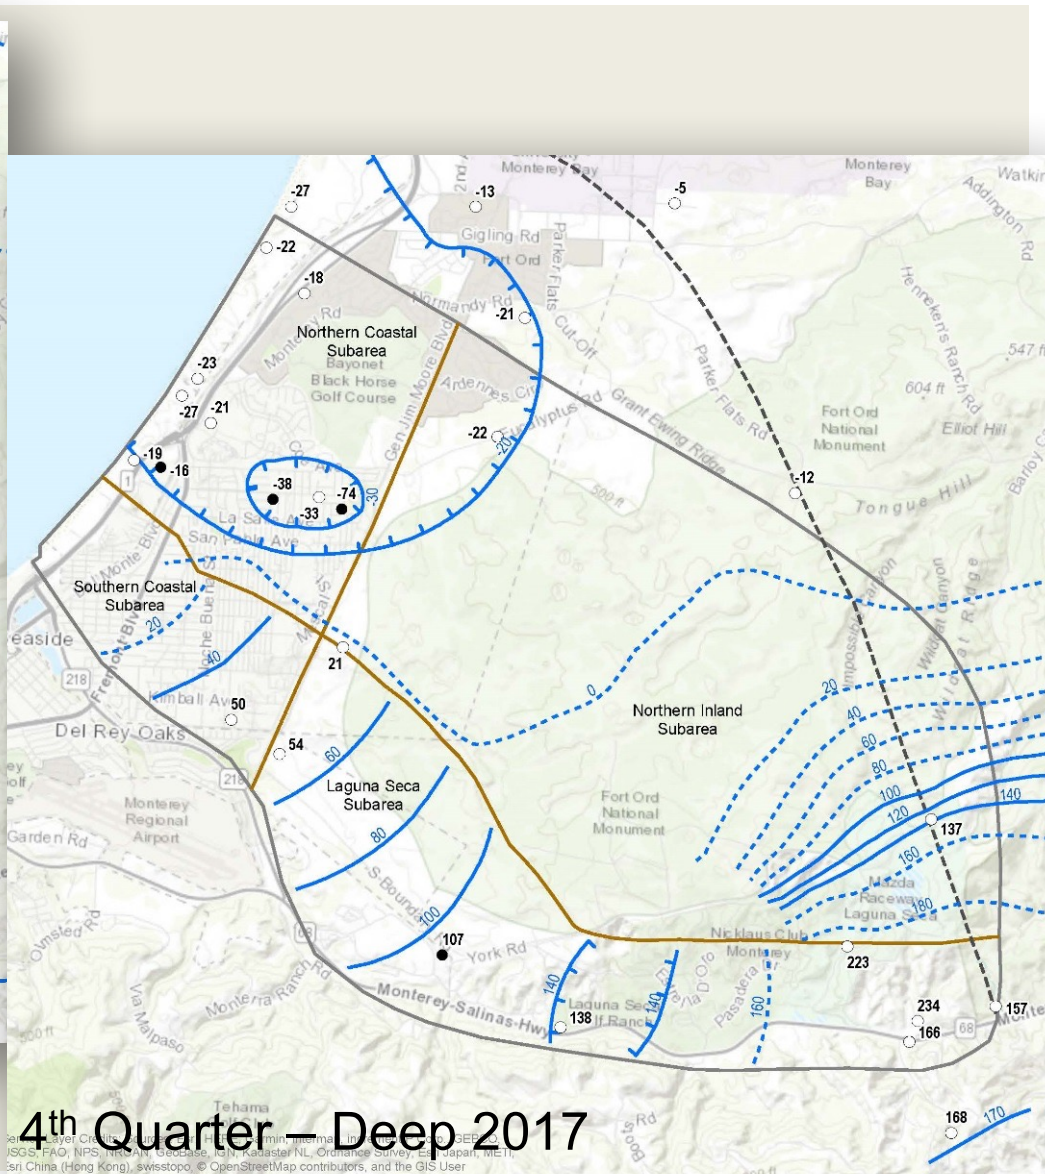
Monterey Bay
Monterey Bay
Watkins
Addington Rd
-27
-13
-5
-22
Gigling Rd
Fort Ord
Parker Flats Cut-Off
2nd Ave
-18
Normandy Rd
-21
Monterey Rd
Northern Coastal Subarea
Bayonet Black Horse Golf Course
Gen Jim Moore Blvd
Ardennes Cir
Henneken's Ranch Rd
547 ft
604 ft
-23
-27
-21
-22
Eucalyptus Rd
Grant Ewing Ridge
Parker Flats Rd
Fort Ord National Monument
Elliot Hill
-20
-19
-16
-38
-74
-33
-30
-12
500 ft
Tongue Hill
Barloy Canyon
La Salle Ave
San Pablo Ave
Monte Blvd
Southern Coastal Subarea
20
40
Fremont Blvd
Noche Buena
Seaside
218
21
0
Impossible Canyon
Wildcat Ridge
Wildcat Canyon
Kimball Ave
50
Northern Inland Subarea
20
40
60
80
Del Rey Oaks
54
60
Laguna Seca Subarea
100
120
140
137
Monterey Regional Airport
Garden Rd
80
Fort Ord National Monument
160
Mazda Raceway Laguna Seca
180
S Boundary
100
107
York Rd
Nicklaus Club Monterey
223
Olmsted Rd
140
Laguna Seca Golf Ranch
Estrella D Oro
140
Pasadera
160
234
157
Via Malpaso
Monterra Ranch Rd
Monterey-Salinas Hwy
138
166
68
Tehama
4th Quarter – Deep 2017
Boots Rd
168
170
Sources: Esri, HERE, Garmin, Intermap, increment P Corp., GEBCO, USGS, FAO, NPS, NRCAN, GeoBase, IGN, Kadaster NL, Ordnance Survey, Esri Japan, METI, Esri China (Hong Kong), swisstopo, © OpenStreetMap contributors, and the GIS User